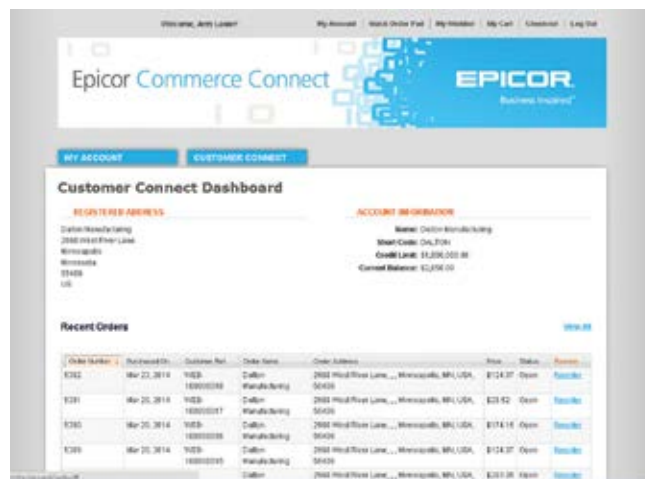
Welcome, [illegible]

My Account | Quick Order Pad | My Wishlist | My Cart | Checkout | Log Out

Epicor Commerce Connect

EPICOR
Business Inspired™

MY ACCOUNT

CUSTOMER CONNECT

Customer Connect Dashboard

REGISTERED ADDRESS

Dalton Manufacturing
2668 Wind River Lane
Minneapolis
Minnesota
55409
US

ACCOUNT INFORMATION

Name: Dalton Manufacturing
Short Code: DALTON
Credit Limit: $5,000,000.00
Current Balance: $2,856.00

Recent Orders

View All

| Order Number | Purchased On | Customer Ref. | Order Name | Order Address | Price | Status | Reorder |
|---|---|---|---|---|---|---|---|
| 5392 | Mar 23, 2014 | WEB-100000356 | Dalton Manufacturing | 2668 Wind River Lane,,, Minneapolis, MN, USA, 55409 | $124.37 | Open | Reorder |
| 5391 | Mar 20, 2014 | WEB-100000357 | Dalton Manufacturing | 2668 Wind River Lane,,, Minneapolis, MN, USA, 55409 | $23.52 | Open | Reorder |
| 5390 | Mar 20, 2014 | WEB-100000356 | Dalton Manufacturing | 2668 Wind River Lane,,, Minneapolis, MN, USA, 55409 | $174.15 | Open | Reorder |
| 5389 | Mar 20, 2014 | WEB-100000355 | Dalton Manufacturing | 2668 Wind River Lane,,, Minneapolis, MN, USA, 55409 | $124.37 | Open | Reorder |
| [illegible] | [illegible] | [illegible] | Dalton | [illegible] | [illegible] | Open | Reorder |